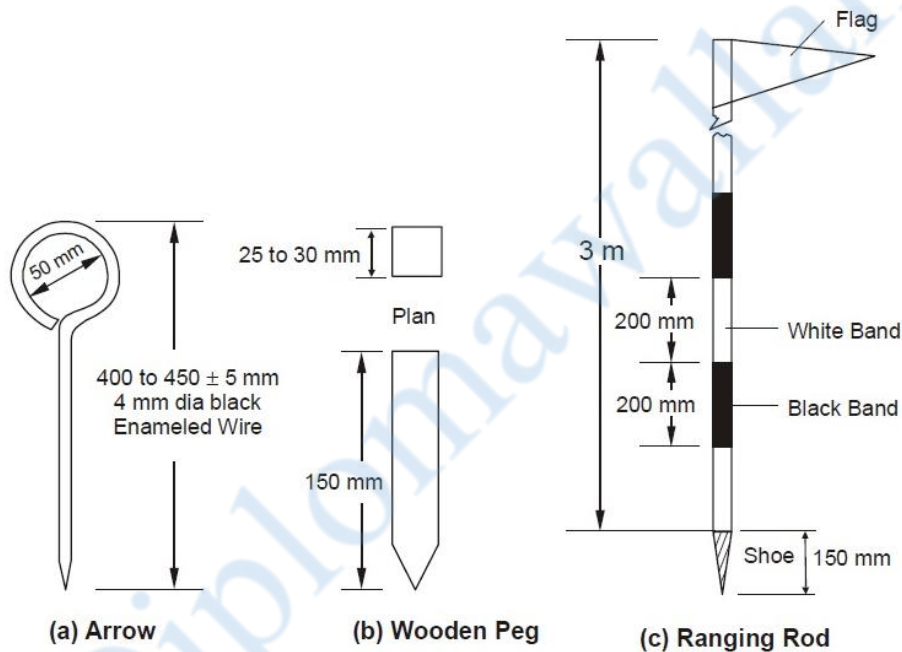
50 mm

400 to 450 ± 5 mm
4 mm dia black
Enameled Wire

(a) Arrow

25 to 30 mm

Plan

150 mm

(b) Wooden Peg

Flag

3 m

200 mm

White Band

200 mm

Black Band

Shoe

150 mm

(c) Ranging Rod

diplomawala